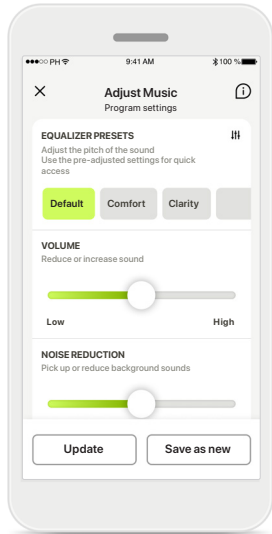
●●●○○ PH 9:41 AM 100 %

Adjust Music
Program settings

EQUALIZER PRESETS
Adjust the pitch of the sound
Use the pre-adjusted settings for quick access

Default
Comfort
Clarity

VOLUME
Reduce or increase sound

Low
High

NOISE REDUCTION
Pick up or reduce background sounds

Update
Save as new